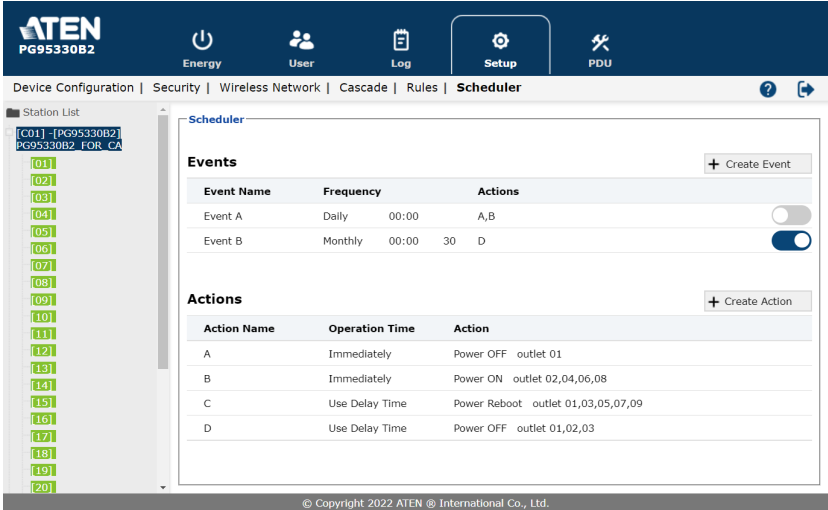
ATEN
PG95330B2

Energy
User
Log
Setup
PDU

Device Configuration | Security | Wireless Network | Cascade | Rules | Scheduler

Station List
[C01] -[PG95330B2] PG95330B2_FOR_CA
[01]
[02]
[03]
[04]
[05]
[06]
[07]
[08]
[09]
[10]
[11]
[12]
[13]
[14]
[15]
[16]
[17]
[18]
[19]
[20]

Scheduler

Events

+ Create Event

| Event Name | Frequency | | | Actions |
|---|---|---|---|---|
| Event A | Daily | 00:00 | | A,B |
| Event B | Monthly | 00:00 | 30 | D |

Actions

+ Create Action

| Action Name | Operation Time | Action |
|---|---|---|
| A | Immediately | Power OFF outlet 01 |
| B | Immediately | Power ON outlet 02,04,06,08 |
| C | Use Delay Time | Power Reboot outlet 01,03,05,07,09 |
| D | Use Delay Time | Power OFF outlet 01,02,03 |

© Copyright 2022 ATEN ® International Co., Ltd.